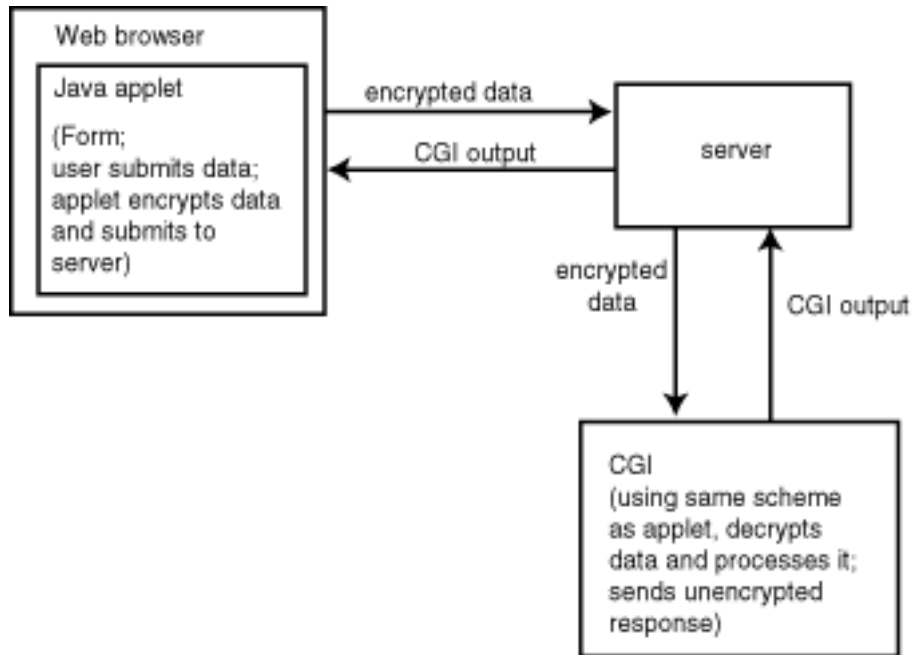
Web browser

Java applet

(Form;
user submits data;
applet encrypts data and submits to server)

encrypted data

CGI output

server

encrypted data

CGI output

CGI
(using same scheme as applet, decrypts data and processes it; sends unencrypted response)